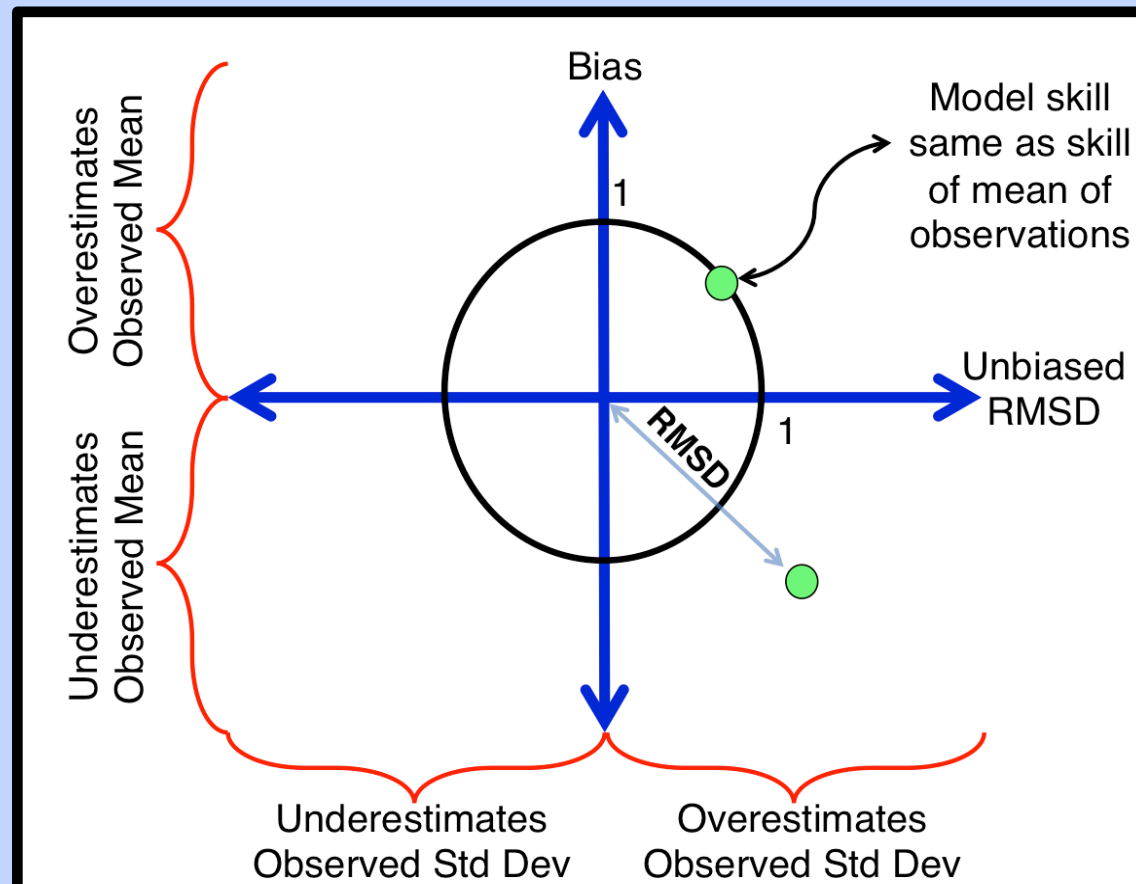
Overestimates Observed Mean

Underestimates Observed Mean

Bias

Model skill same as skill of mean of observations

1

Unbiased RMSD

RMSD

1

Underestimates Observed Std Dev

Overestimates Observed Std Dev